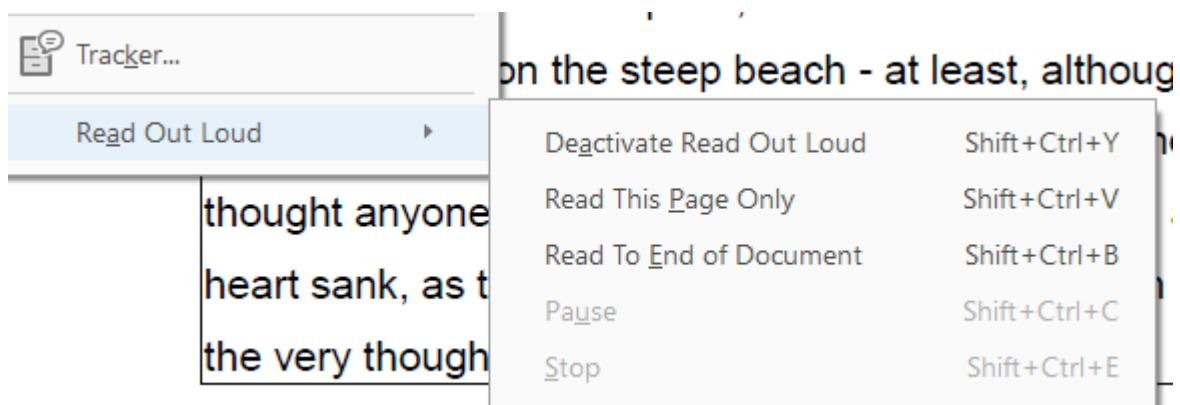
Tracker...

Read Out Loud

on the steep beach - at least, althoug

Deactivate Read Out Loud Shift+Ctrl+Y

Read This Page Only Shift+Ctrl+V

Read To End of Document Shift+Ctrl+B

Pause Shift+Ctrl+C

Stop Shift+Ctrl+E

thought anyone

heart sank, as t

the very though